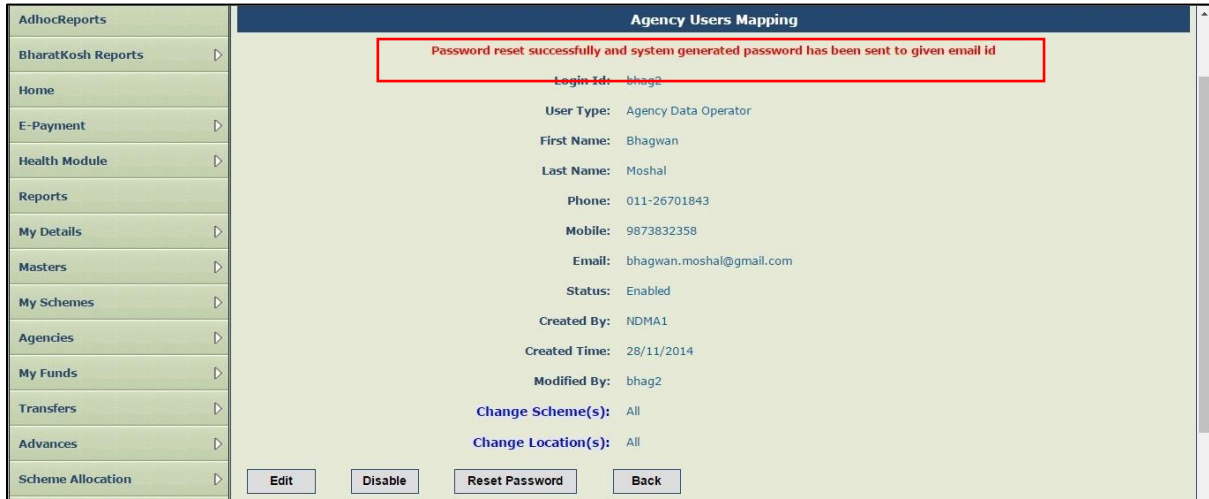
AdhocReports
BharatKosh Reports
Home
E-Payment
Health Module
Reports
My Details
Masters
My Schemes
Agencies
My Funds
Transfers
Advances
Scheme Allocation

Agency Users Mapping

Password reset successfully and system generated password has been sent to given email id

Login Id: bhag2
User Type: Agency Data Operator
First Name: Bhagwan
Last Name: Moshal
Phone: 011-26701843
Mobile: 9873832358
Email: bhagwan.moshal@gmail.com
Status: Enabled
Created By: NDMA1
Created Time: 28/11/2014
Modified By: bhag2
Change Scheme(s): All
Change Location(s): All

Edit Disable Reset Password Back